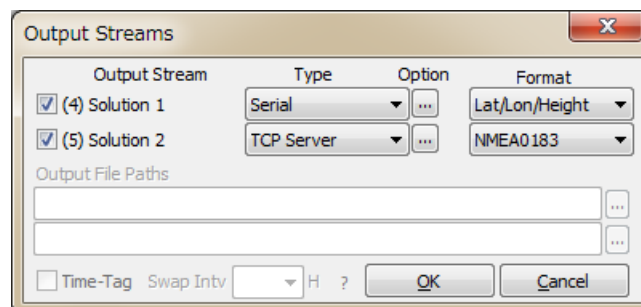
Output Streams

| Output Stream | Type | Option | Format |
|---|---|---|---|
| (4) Solution 1 | Serial | ... | Lat/Lon/Height |
| (5) Solution 2 | TCP Server | ... | NMEA0183 |

Output File Paths

...

...

Time-Tag Swap Intv H ? OK Cancel